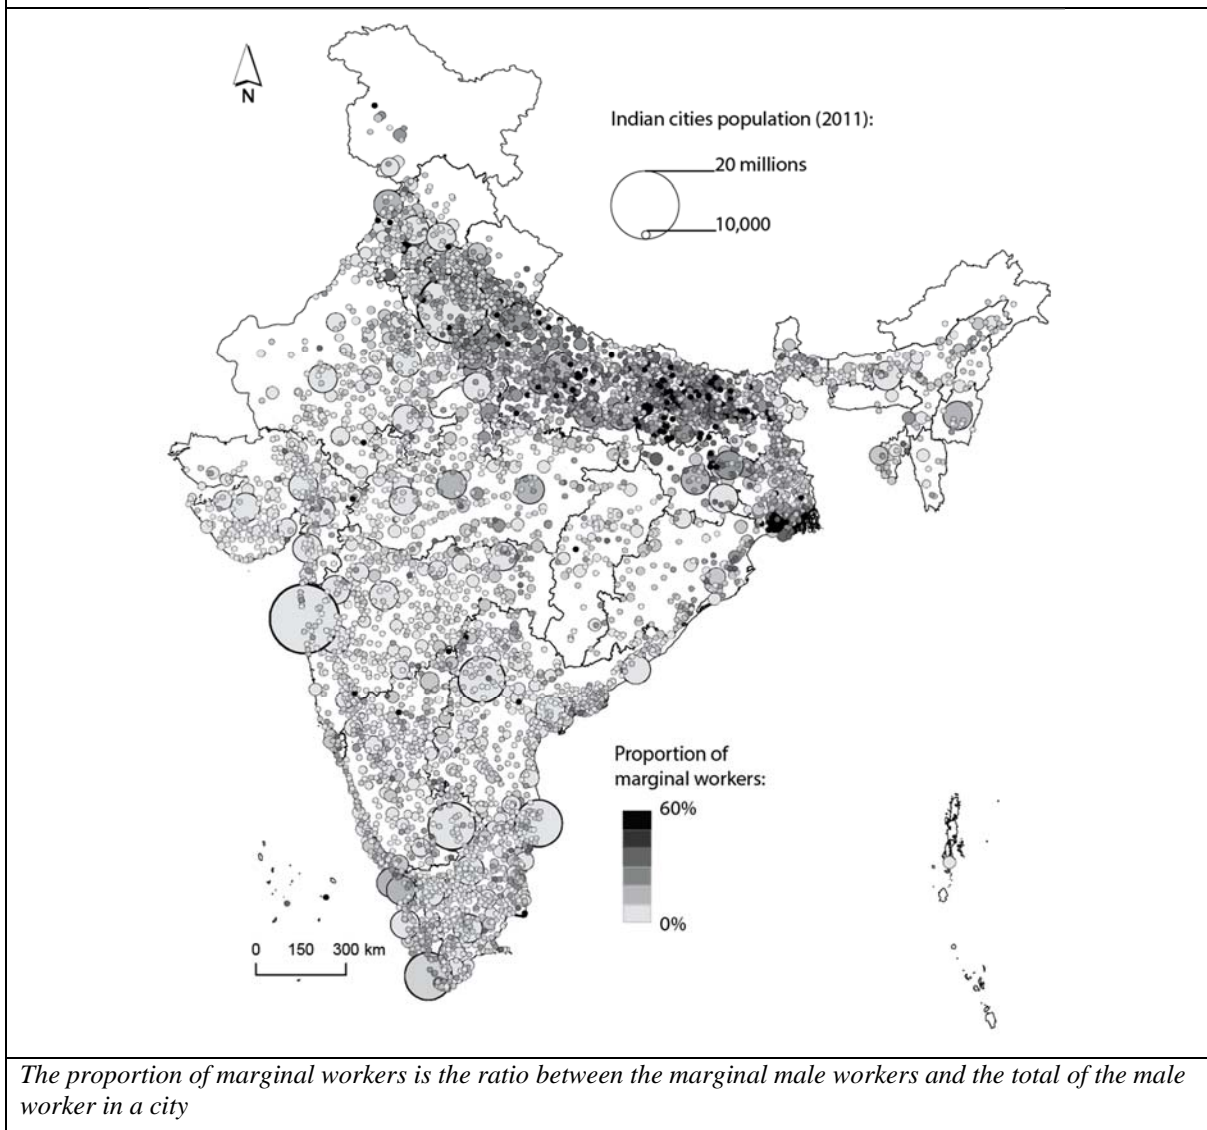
N

Indian cities population (2011):

20 millions

10,000

Proportion of marginal workers:

60%

0%

0 150 300 km

*The proportion of marginal workers is the ratio between the marginal male workers and the total of the male worker in a city*